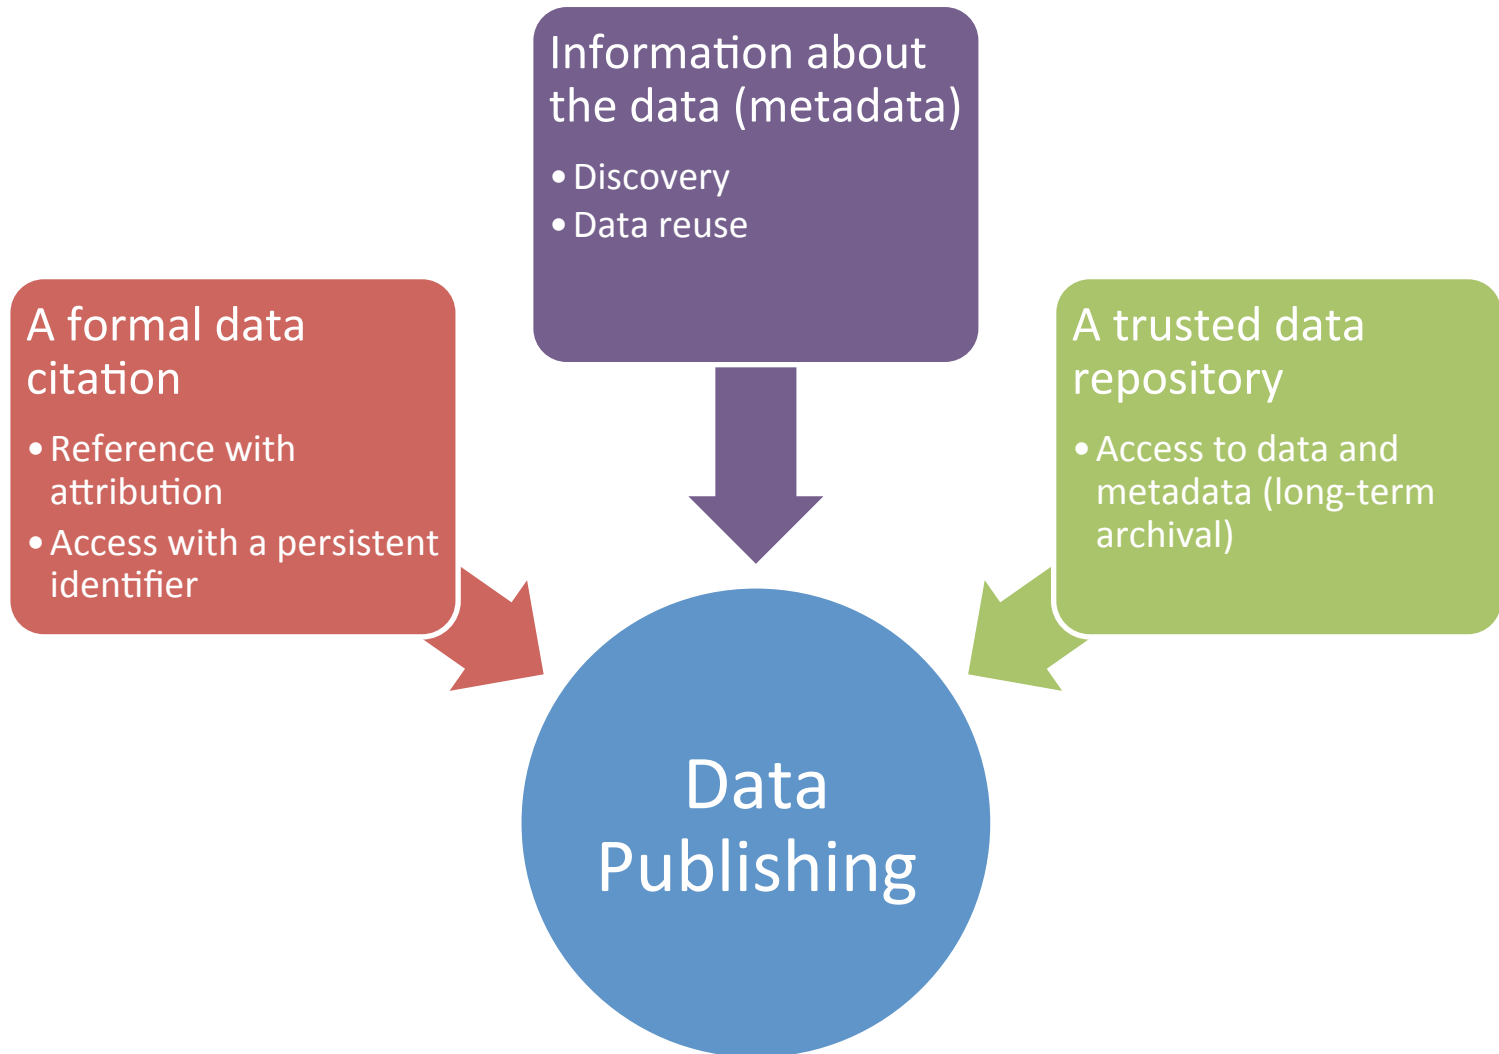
Information about the data (metadata)

• Discovery
• Data reuse

A formal data citation

• Reference with attribution
• Access with a persistent identifier

A trusted data repository

• Access to data and metadata (long-term archival)

Data Publishing